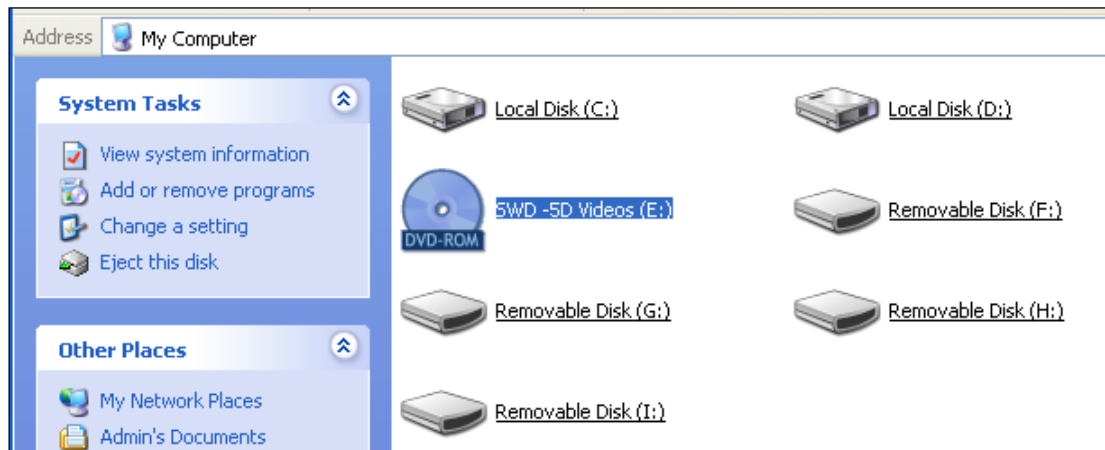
Address My Computer

System Tasks

View system information
Add or remove programs
Change a setting
Eject this disk

Other Places

My Network Places
Admin's Documents

Local Disk (C:)
Local Disk (D:)
DVD-ROM
SWD -5D Videos (E:)
Removable Disk (F:)
Removable Disk (G:)
Removable Disk (H:)
Removable Disk (I:)